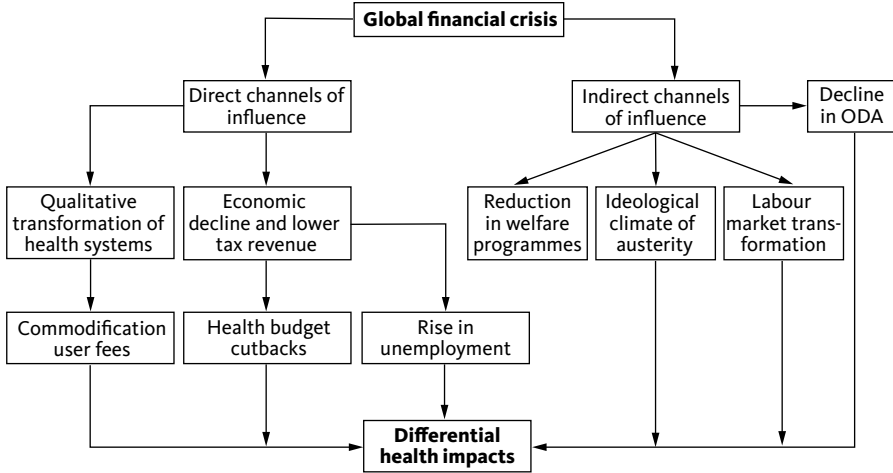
**Global financial crisis**

Direct channels of influence

Indirect channels of influence

Decline in ODA

Qualitative transformation of health systems

Economic decline and lower tax revenue

Reduction in welfare programmes

Ideological climate of austerity

Labour market transformation

Commodification user fees

Health budget cutbacks

Rise in unemployment

**Differential health impacts**